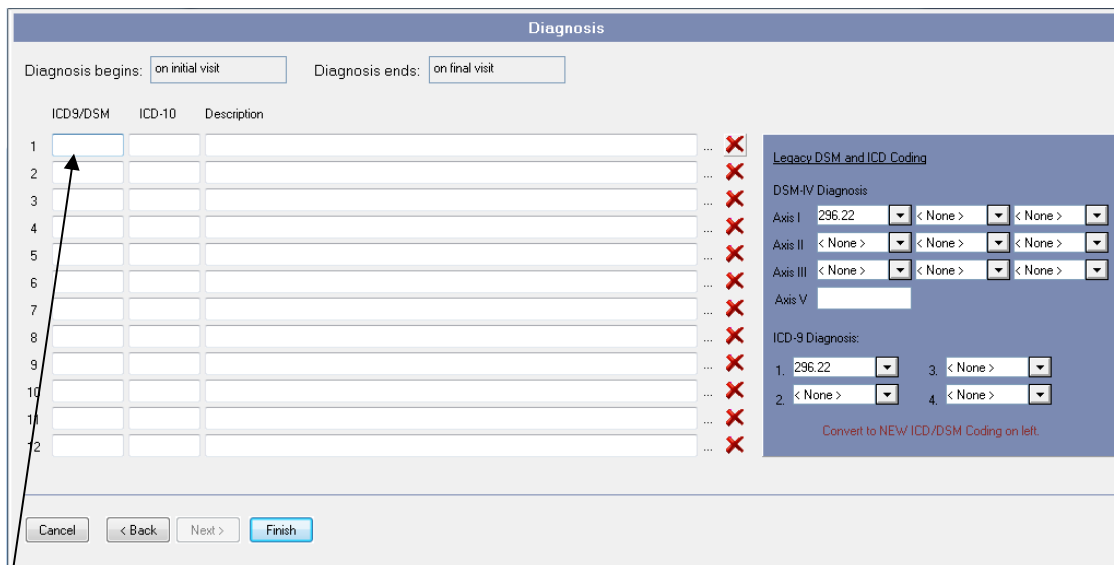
Diagnosis

Diagnosis begins: on initial visit Diagnosis ends: on final visit

ICD9/DSM ICD-10 Description

1 ...
2 ...
3 ...
4 ...
5 ...
6 ...
7 ...
8 ...
9 ...
10 ...
11 ...
12 ...

Legacy DSM and ICD Coding

DSM-IV Diagnosis

Axis I 296.22 < None > < None >
Axis II < None > < None > < None >
Axis III < None > < None > < None >
Axis V

ICD-9 Diagnosis:

1. 296.22 3. < None >
2. < None > 4. < None >

Convert to NEW ICD/DSM Coding on left.

Cancel < Back Next > Finish